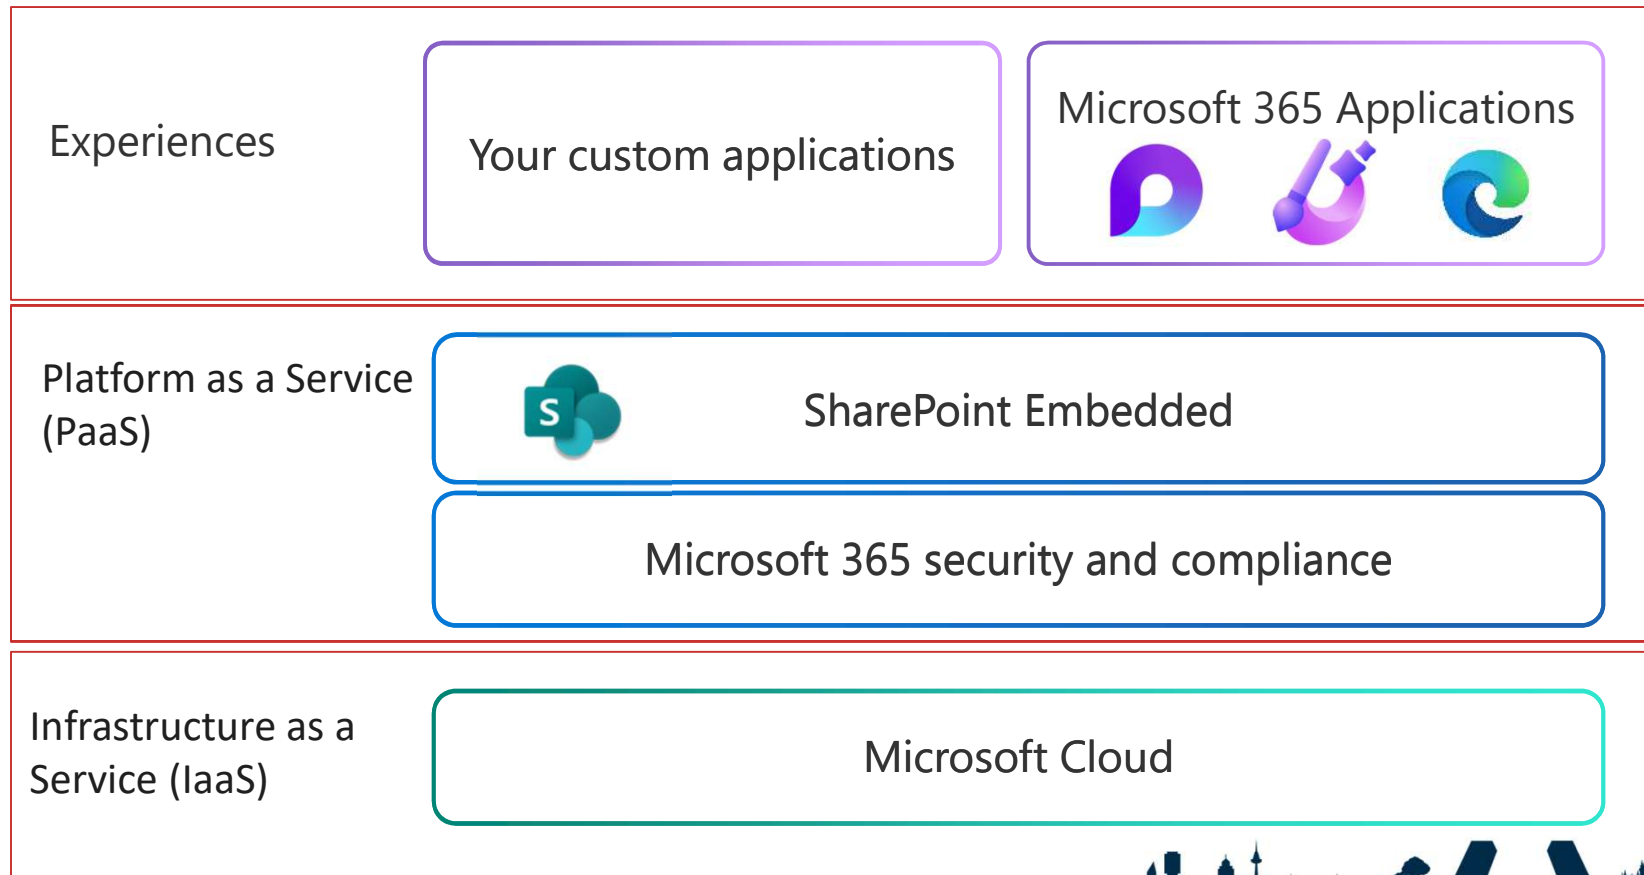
Experiences

Your custom applications

Microsoft 365 Applications

Platform as a Service (PaaS)

S

SharePoint Embedded

Microsoft 365 security and compliance

Infrastructure as a Service (IaaS)

Microsoft Cloud